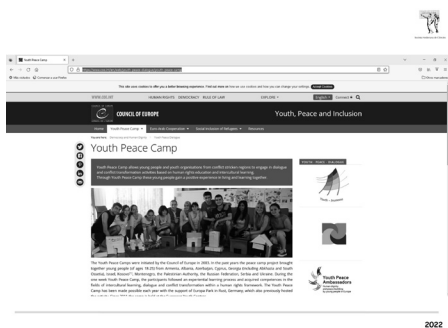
Youth Peace Camp

This site uses cookies to offer you a better browsing experience. Find out more on how we use cookies and how you can change your settings. Accept Cookies

HUMAN RIGHTS DEMOCRACY RULE OF LAW EXPLORE

COUNCIL OF EUROPE

Youth, Peace and Inclusion

Home Youth Peace Camp Euro-Arab Cooperation Social Inclusion of Refugees Resources

Youth Peace Camp

Youth Peace Camp allows young people and youth organisations from conflict stricken regions to engage in dialogue and conflict transformation activities based on human rights education and intercultural learning. Through Youth Peace Camp these young people gain a positive experience to living and learning together.

The Youth Peace Camps were initiated by the Council of Europe in 2003. In the past years the peace camp project brought together young people (of ages 18-30) from Armenia, Albania, Azerbaijan, Cyprus, Georgia (including Abkhazia and South Ossetia), Israel, Kosovo*, Montenegro, the Palestinian Authority, the Russian Federation, Serbia and Ukraine. During the one week Youth Peace Camp, the participants followed an experiential learning process and acquired competences in the fields of intercultural learning, dialogue and conflict transformation within a human rights framework. The Youth Peace Camp has been made possible each year with the support of Europa Park in Rust, Germany, which also previously hosted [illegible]

Youth Peace Ambassadors

2022